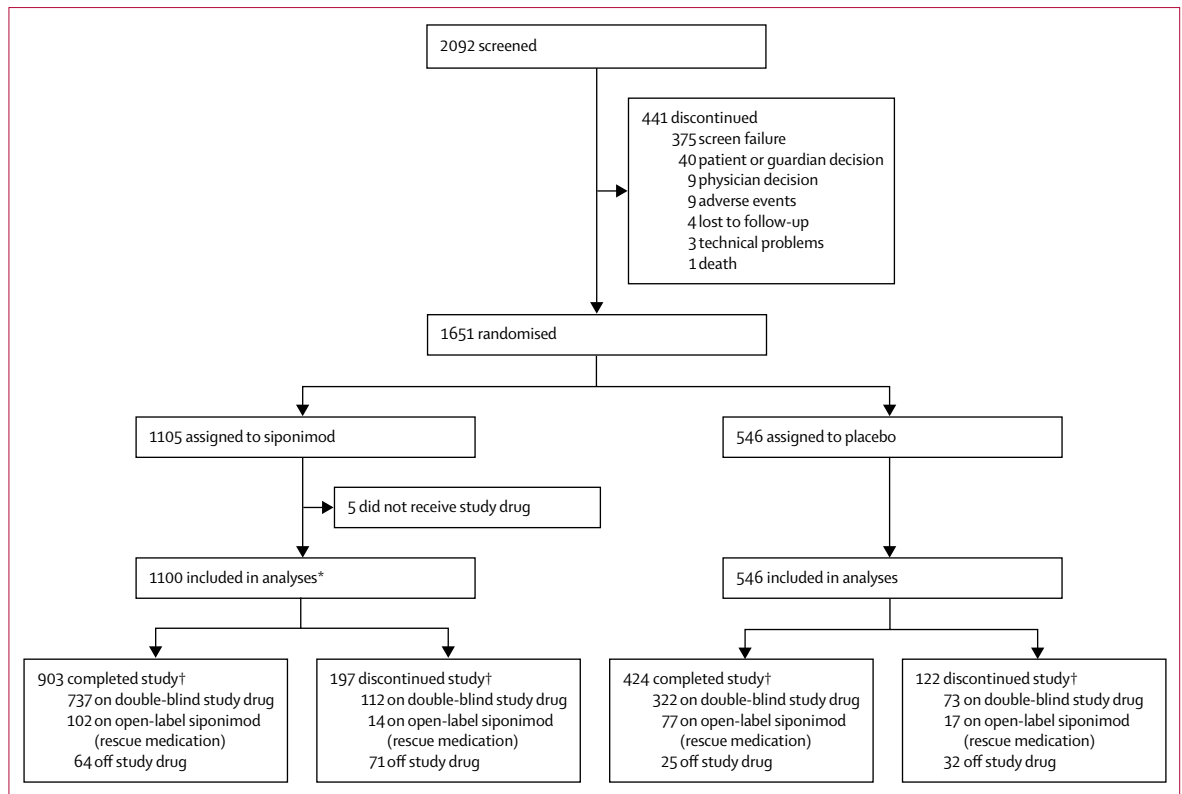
2092 screened

441 discontinued
375 screen failure
40 patient or guardian decision
9 physician decision
9 adverse events
4 lost to follow-up
3 technical problems
1 death

1651 randomised

1105 assigned to siponimod

5 did not receive study drug

1100 included in analyses*

903 completed study†
737 on double-blind study drug
102 on open-label siponimod (rescue medication)
64 off study drug

197 discontinued study†
112 on double-blind study drug
14 on open-label siponimod (rescue medication)
71 off study drug

546 assigned to placebo

546 included in analyses

424 completed study†
322 on double-blind study drug
77 on open-label siponimod (rescue medication)
25 off study drug

122 discontinued study†
73 on double-blind study drug
17 on open-label siponimod (rescue medication)
32 off study drug